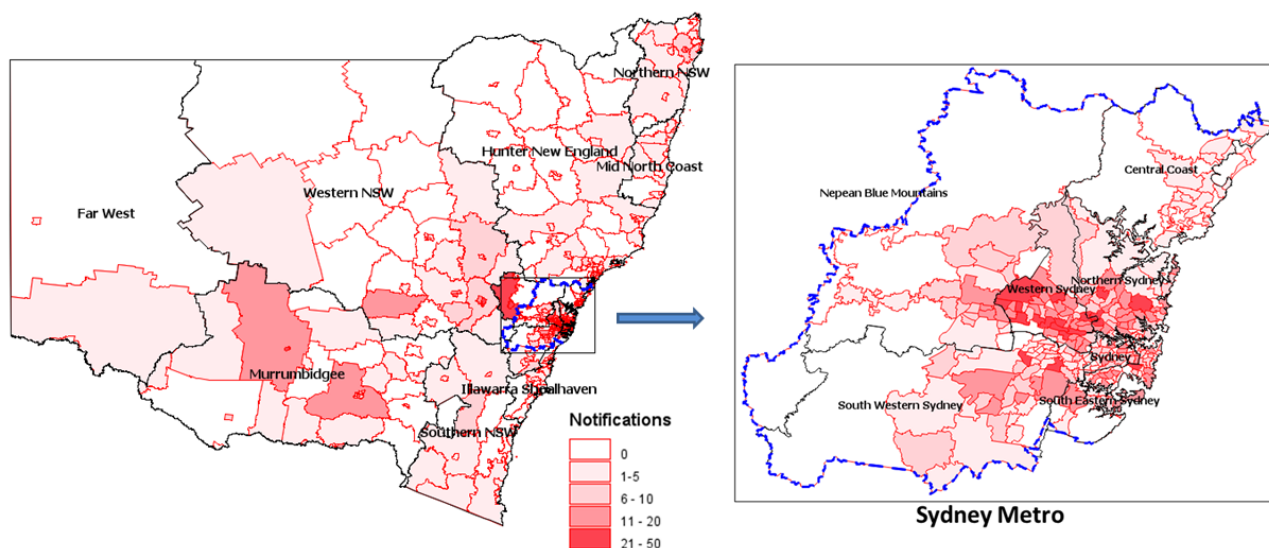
Northern NSW
Hunter New England
Mid North Coast
Western NSW
Far West
Murrumbidgee
Illawarra Shoalhaven
Southern NSW

Notifications
0
1-5
6 - 10
11 - 20
21 - 50

Nepean Blue Mountains
Central Coast
Western Sydney
Northern Sydney
Sydney
South Western Sydney
South Eastern Sydney

Sydney Metro